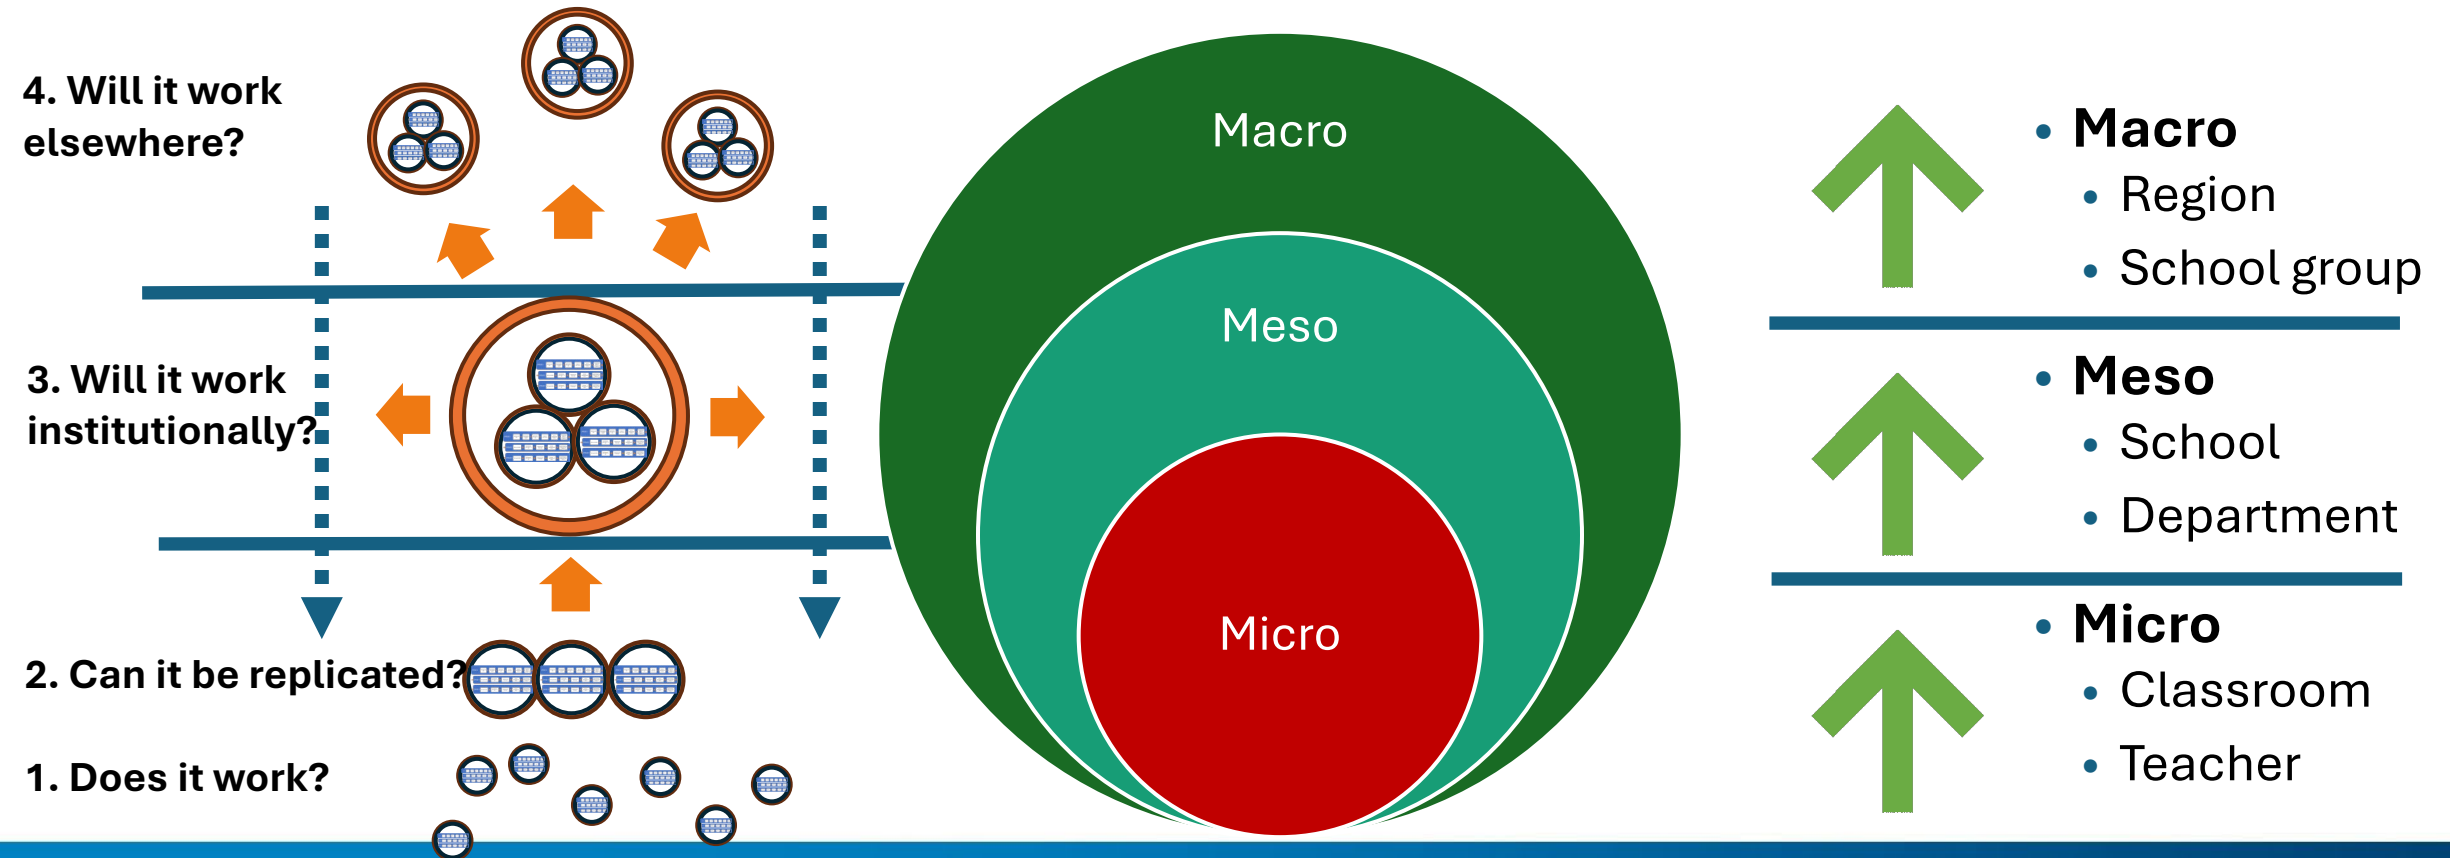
4. Will it work elsewhere?

3. Will it work institutionally?

2. Can it be replicated?

1. Does it work?

Macro

Meso

Micro

- Macro
  - Region
  - School group
- Meso
  - School
  - Department
- Micro
  - Classroom
  - Teacher